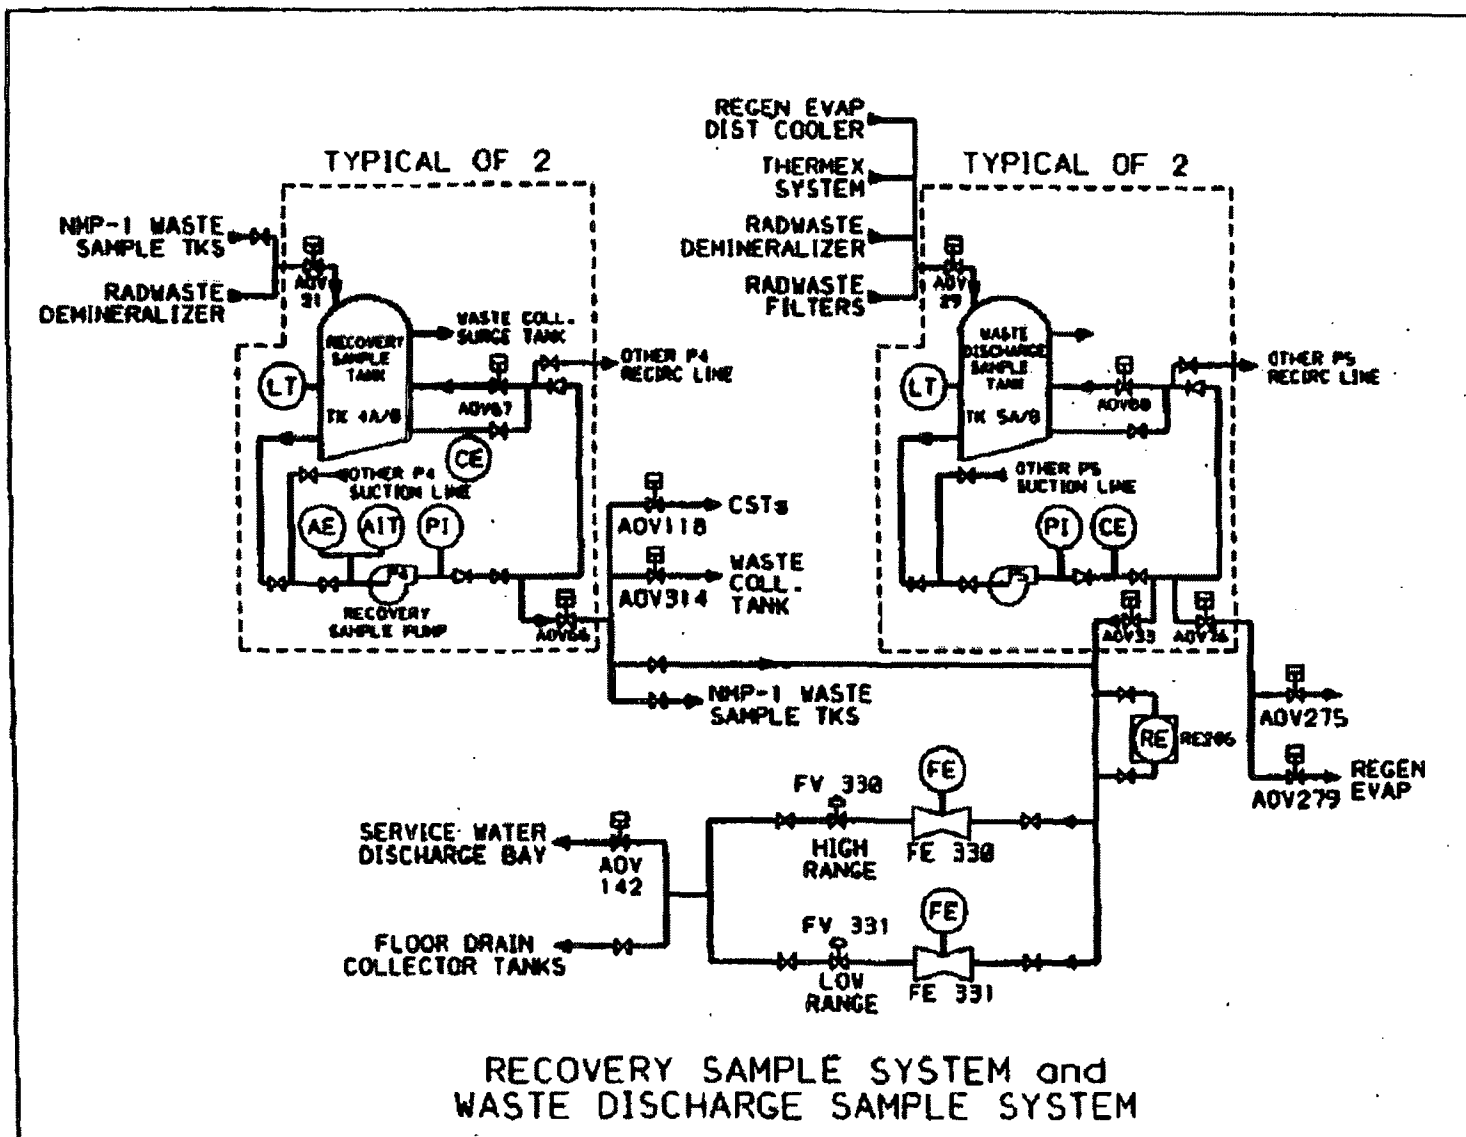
TYPICAL OF 2

NMP-1 WASTE SAMPLE TKS

RADWASTE DEMINERALIZER

AOV 31

RECOVERY SAMPLE TANK

TK 4A/B

WASTE COLL. SURGE TANK

OTHER P4 RECIRC LINE

AOV67

LT

CE

OTHER P4 SUCTION LINE

AE

AIT

PI

P4

RECOVERY SAMPLE PUMP

AOV66

AOV118

CSTs

AOV314

WASTE COLL. TANK

NMP-1 WASTE SAMPLE TKS

REGEN EVAP DIST COOLER

THERMEX SYSTEM

RADWASTE DEMINERALIZER

RADWASTE FILTERS

TYPICAL OF 2

AOV 29

WASTE DISCHARGE SAMPLE TANK

TK 5A/B

OTHER P5 RECIRC LINE

AOV68

LT

OTHER P5 SUCTION LINE

PI

CE

P5

AOV33

AOV36

RE

RE206

AOV275

AOV279

REGEN EVAP

FE

FV 330

HIGH RANGE

FE 330

SERVICE WATER DISCHARGE BAY

AOV 142

FE

FV 331

LOW RANGE

FE 331

FLOOR DRAIN COLLECTOR TANKS

RECOVERY SAMPLE SYSTEM and WASTE DISCHARGE SAMPLE SYSTEM